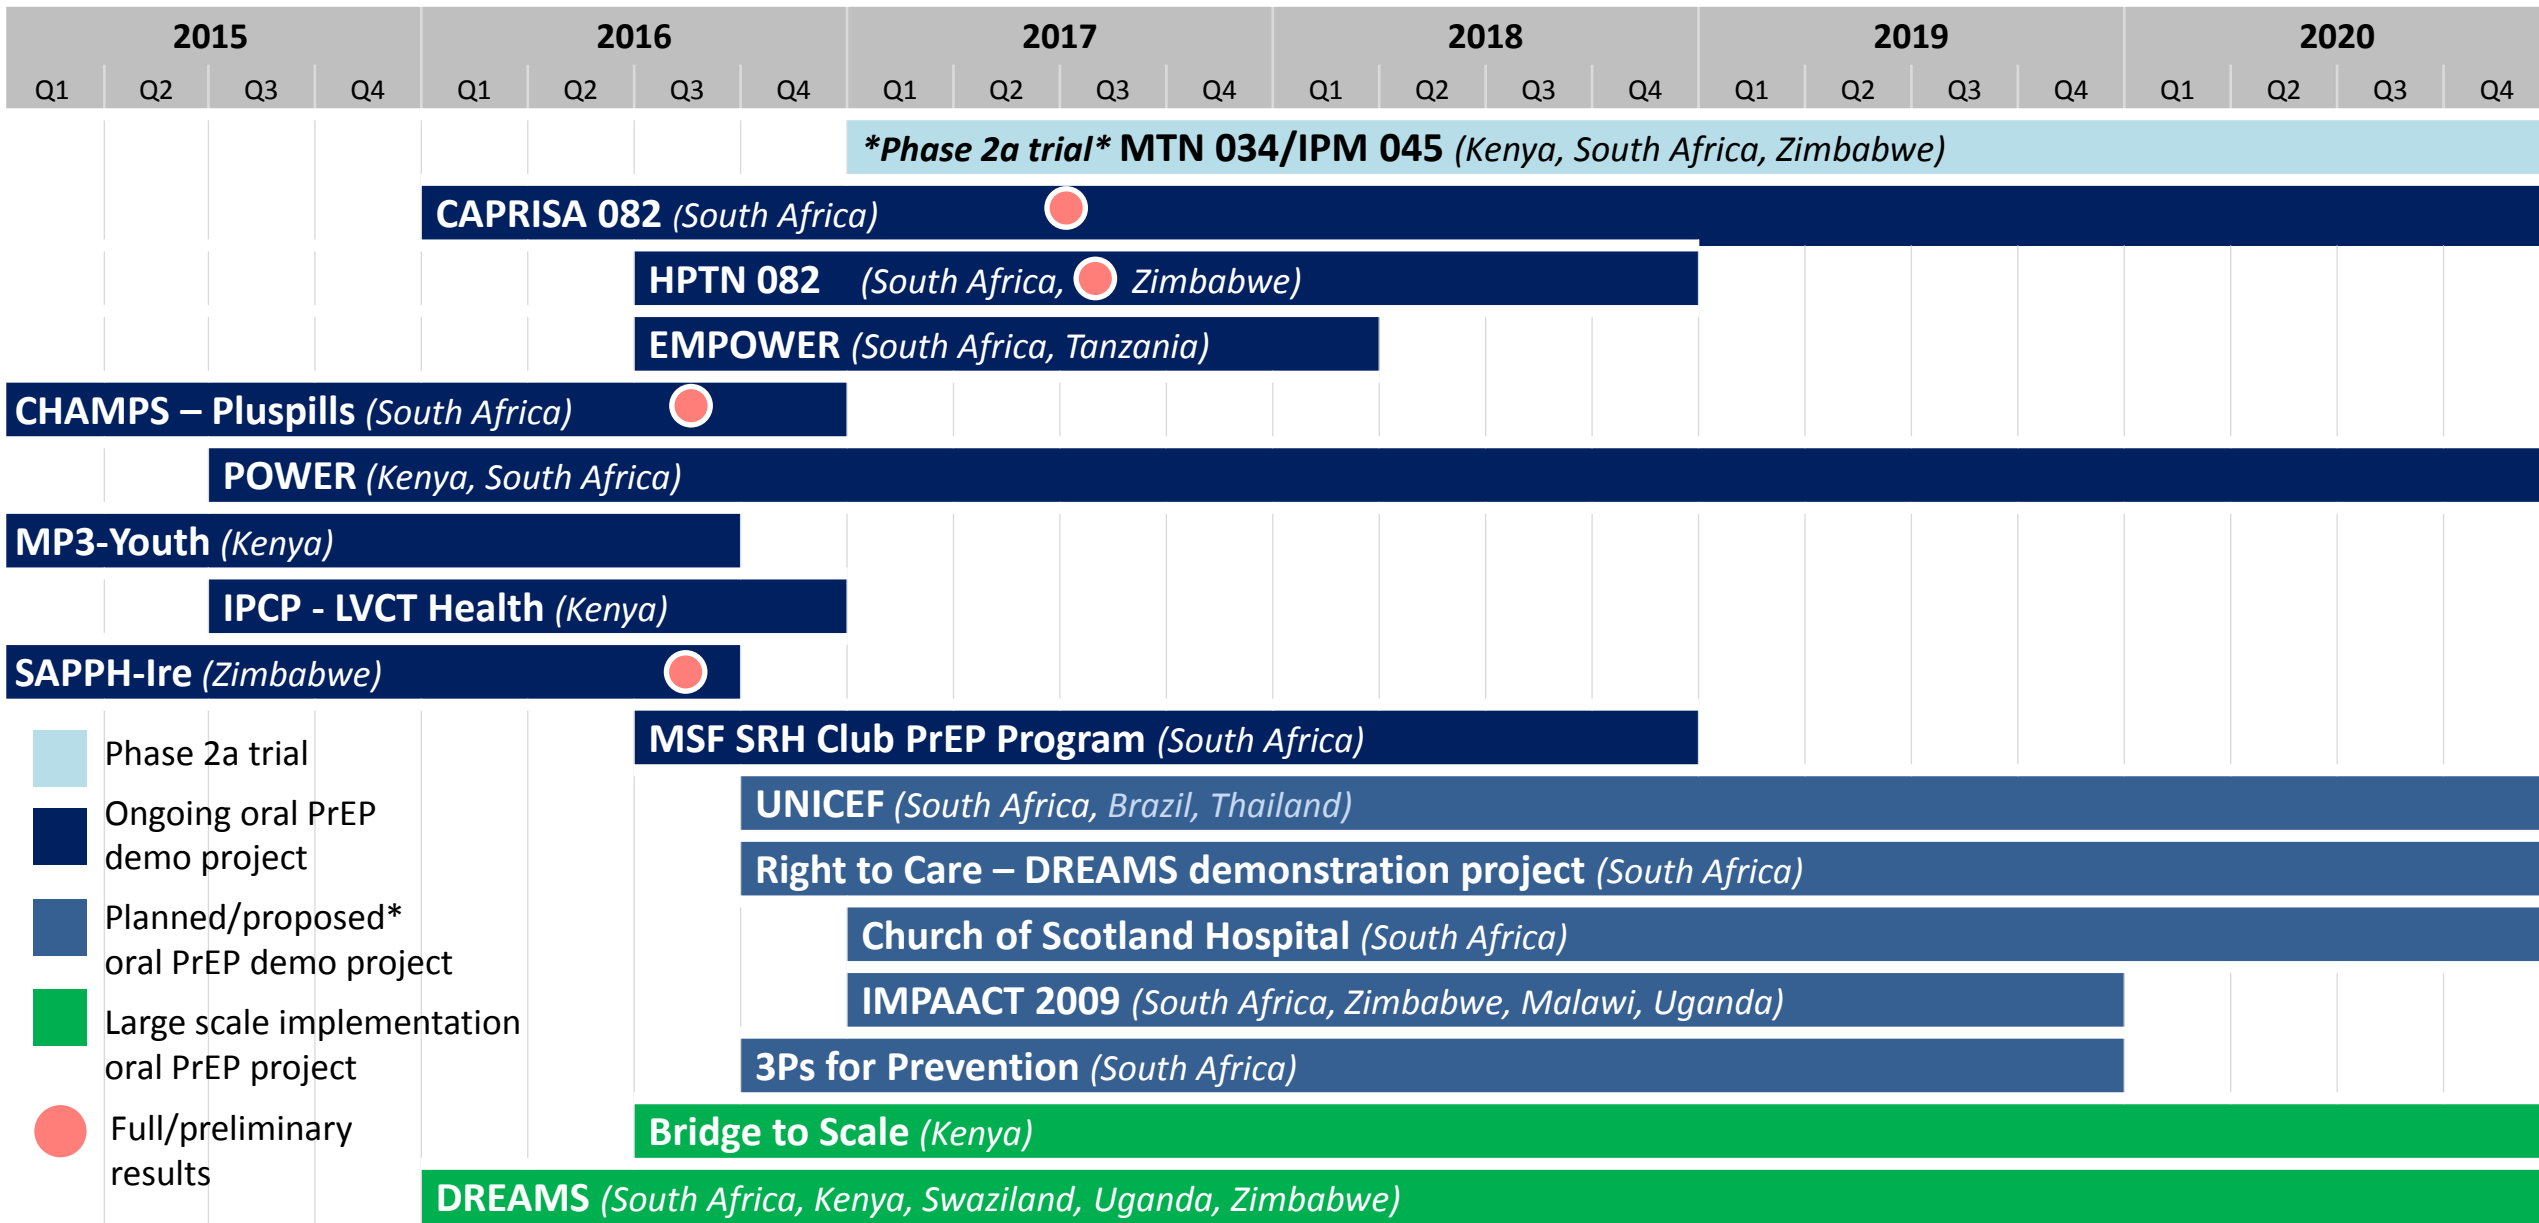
| 2015 | | | | 2016 | | | | 2017 | | | | 2018 | | | | 2019 | | | | 2020 | | | |
|---|---|---|---|---|---|---|---|---|---|---|---|---|---|---|---|---|---|---|---|---|---|---|---|
| Q1 | Q2 | Q3 | Q4 | Q1 | Q2 | Q3 | Q4 | Q1 | Q2 | Q3 | Q4 | Q1 | Q2 | Q3 | Q4 | Q1 | Q2 | Q3 | Q4 | Q1 | Q2 | Q3 | Q4 |

*Phase 2a trial* MTN 034/IPM 045 (Kenya, South Africa, Zimbabwe)

CAPRISA 082 (South Africa)

HPTN 082 (South Africa, Zimbabwe)

EMPOWER (South Africa, Tanzania)

CHAMPS – Pluspills (South Africa)

POWER (Kenya, South Africa)

MP3-Youth (Kenya)

IPCP - LVCT Health (Kenya)

SAPPH-Ire (Zimbabwe)

MSF SRH Club PrEP Program (South Africa)

UNICEF (South Africa, Brazil, Thailand)

Right to Care – DREAMS demonstration project (South Africa)

Church of Scotland Hospital (South Africa)

IMPAACT 2009 (South Africa, Zimbabwe, Malawi, Uganda)

3Ps for Prevention (South Africa)

Bridge to Scale (Kenya)

DREAMS (South Africa, Kenya, Swaziland, Uganda, Zimbabwe)

Phase 2a trial

Ongoing oral PrEP demo project

Planned/proposed* oral PrEP demo project

Large scale implementation oral PrEP project

Full/preliminary results